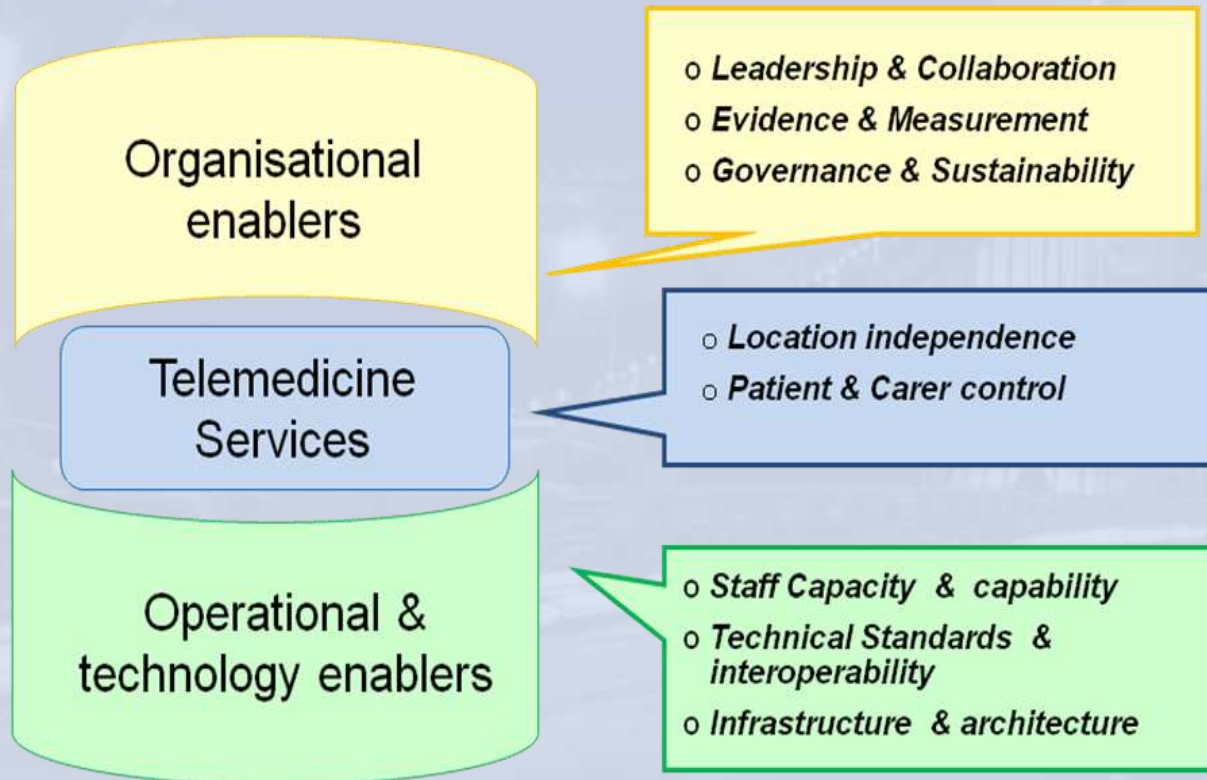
Organisational enablers

o Leadership & Collaboration
o Evidence & Measurement
o Governance & Sustainability

Telemedicine Services

o Location independence
o Patient & Carer control

Operational & technology enablers

o Staff Capacity & capability
o Technical Standards & interoperability
o Infrastructure & architecture